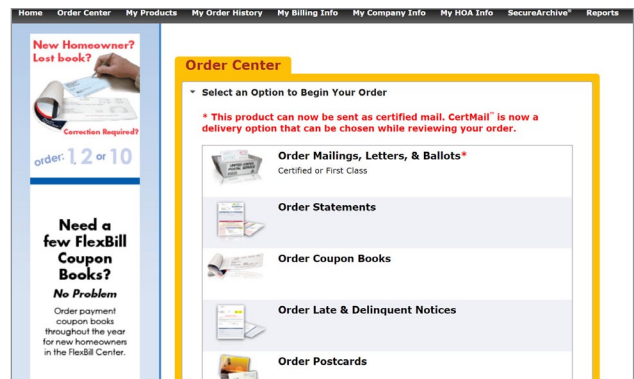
Home Order Center My Products My Order History My Billing Info My Company Info My HOA Info SecureArchive® Reports

New Homeowner? Lost book?

Correction Required?

order: 1, 2 or 10

Need a few FlexBill Coupon Books?

No Problem

Order payment coupon books throughout the year for new homeowners in the FlexBill Center.

Order Center

Select an Option to Begin Your Order

* This product can now be sent as certified mail. CertMail™ is now a delivery option that can be chosen while reviewing your order.

Order Mailings, Letters, & Ballots*
Certified or First Class

Order Statements

Order Coupon Books

Order Late & Delinquent Notices

Order Postcards